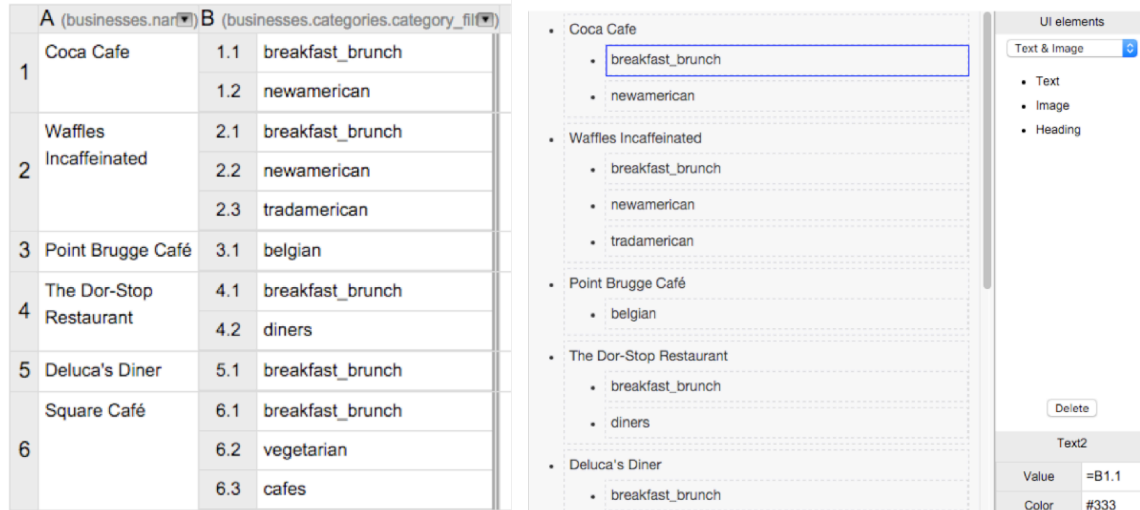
| | A (businesses.nar | B (businesses.categories.category_fil | |
|---|---|---|---|
| 1 | Coca Cafe | 1.1 | breakfast_brunch |
| | | 1.2 | newamerican |
| 2 | Waffles Incaffeinated | 2.1 | breakfast_brunch |
| | | 2.2 | newamerican |
| | | 2.3 | tradamerican |
| 3 | Point Brugge Café | 3.1 | belgian |
| 4 | The Dor-Stop Restaurant | 4.1 | breakfast_brunch |
| | | 4.2 | diners |
| 5 | Deluca's Diner | 5.1 | breakfast_brunch |
| 6 | Square Café | 6.1 | breakfast_brunch |
| | | 6.2 | vegetarian |
| | | 6.3 | cafes |

- Coca Cafe
  - breakfast_brunch
  - newamerican
- Waffles Incaffeinated
  - breakfast_brunch
  - newamerican
  - tradamerican
- Point Brugge Café
  - belgian
- The Dor-Stop Restaurant
  - breakfast_brunch
  - diners
- Deluca's Diner
  - breakfast_brunch

UI elements

Text & Image

- Text
- Image
- Heading

Delete

Text2

| Value | =B1.1 |
|---|---|
| Color | #333 |